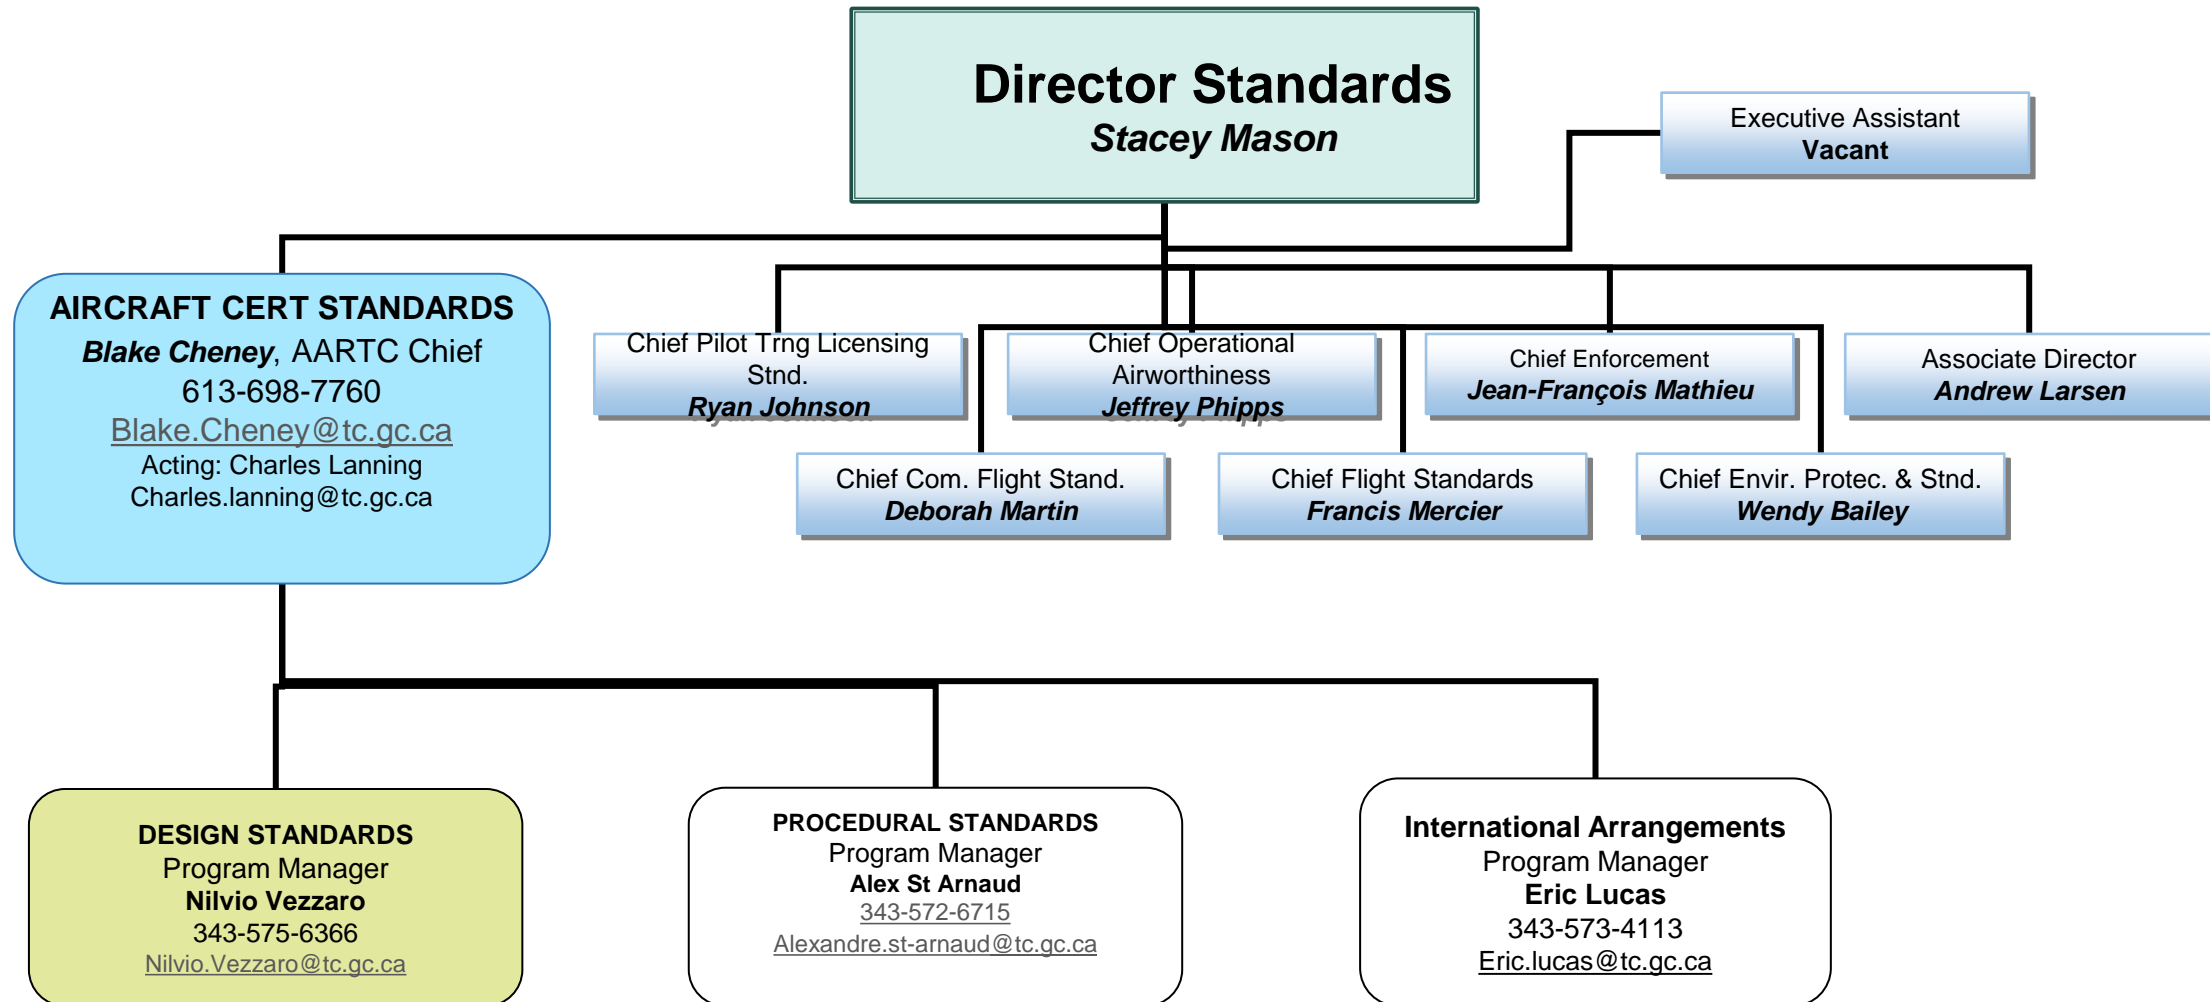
Director Standards
Stacey Mason

Executive Assistant
Vacant

AIRCRAFT CERT STANDARDS
Blake Cheney, AARTC Chief
613-698-7760
Blake.Cheney@tc.gc.ca
Acting: Charles Lanning
Charles.lanning@tc.gc.ca

Chief Pilot Trng Licensing Stnd.
Ryan Johnson

Chief Operational Airworthiness
Jeffrey Phipps

Chief Enforcement
Jean-François Mathieu

Associate Director
Andrew Larsen

Chief Com. Flight Stand.
Deborah Martin

Chief Flight Standards
Francis Mercier

Chief Envir. Protec. & Stnd.
Wendy Bailey

DESIGN STANDARDS
Program Manager
Nilvio Vezzaro
343-575-6366
Nilvio.Vezzaro@tc.gc.ca

PROCEDURAL STANDARDS
Program Manager
Alex St Arnaud
343-572-6715
Alexandre.st-arnaud@tc.gc.ca

International Arrangements
Program Manager
Eric Lucas
343-573-4113
Eric.lucas@tc.gc.ca